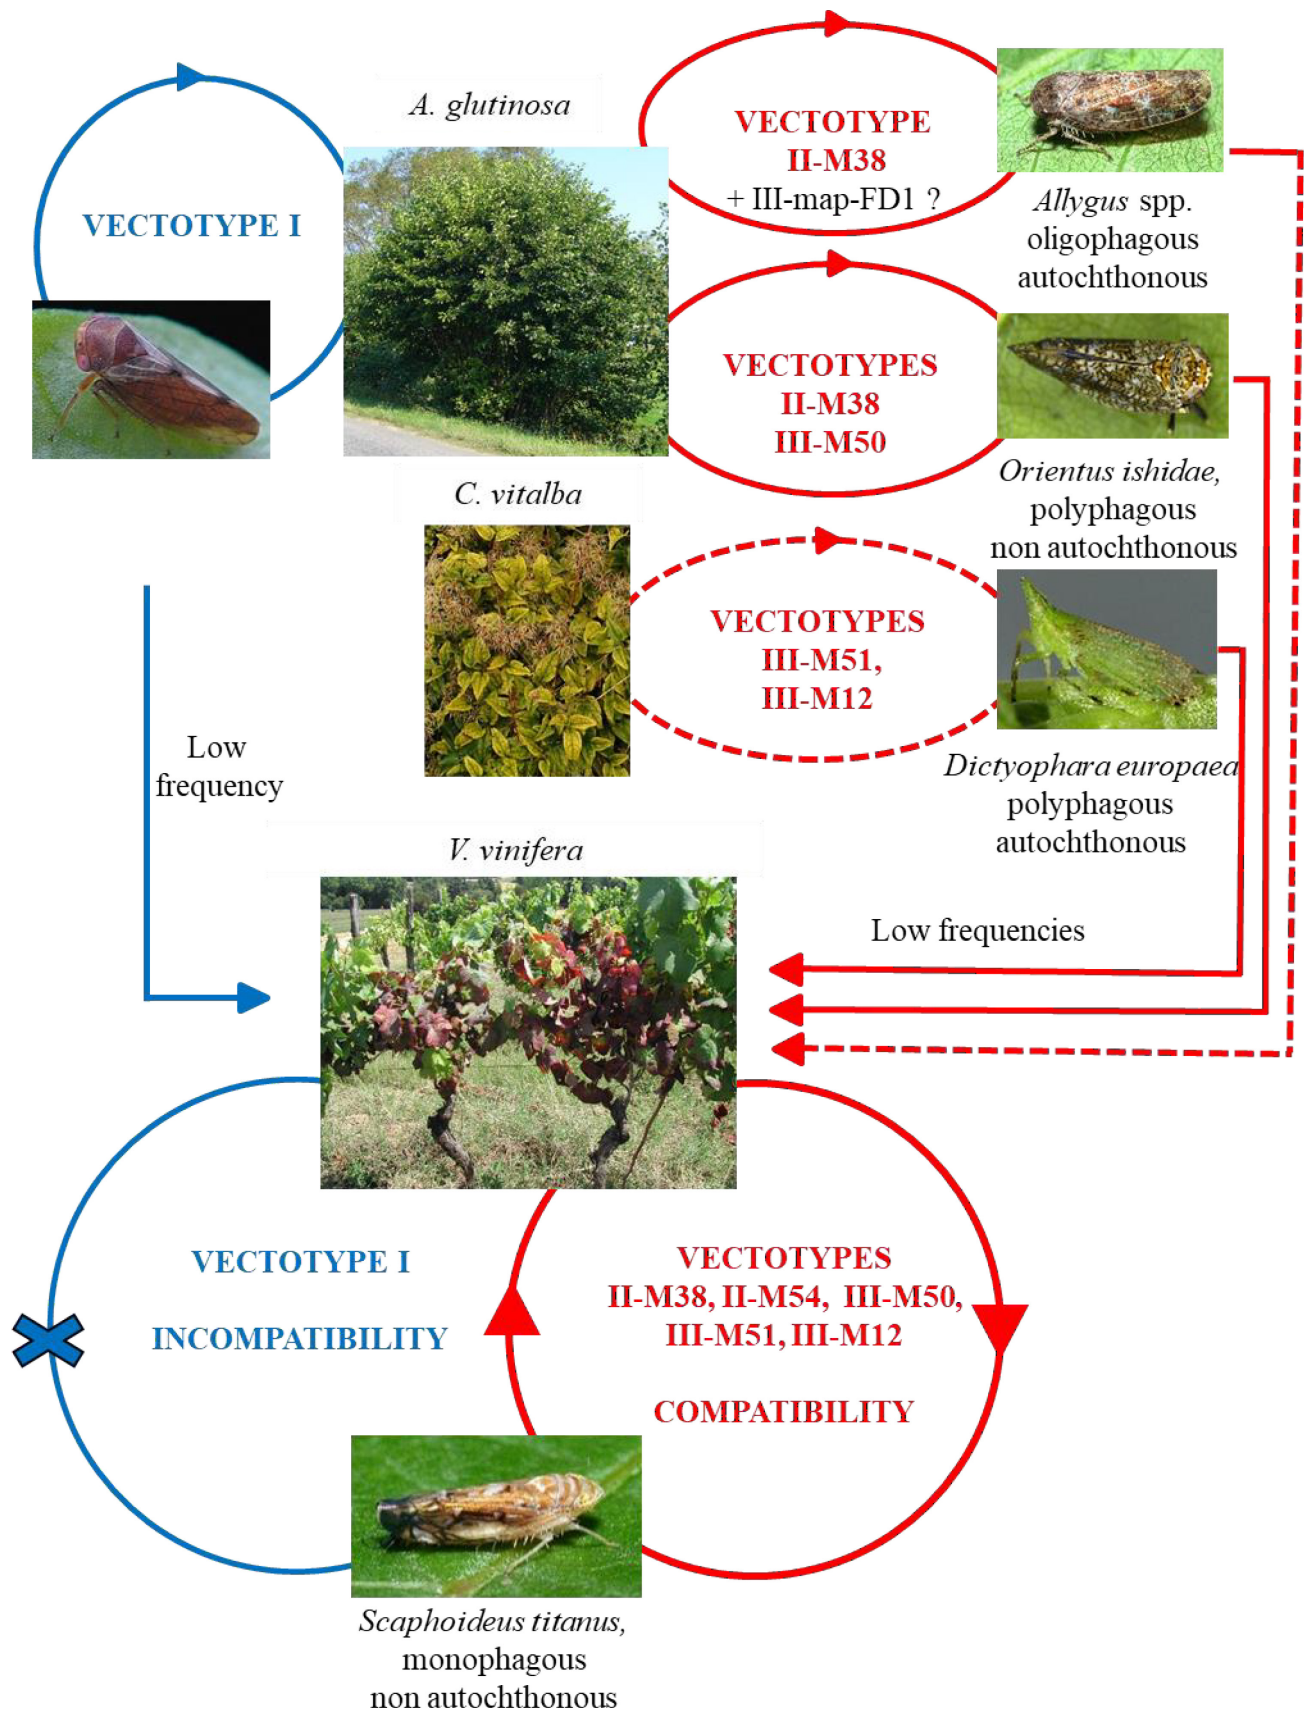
A. glutinosa

VECTOTYPE I

VECTOTYPE
II-M38
+ III-map-FD1 ?

Allygus spp.
oligophagous
autochthonous

VECTOTYPES
II-M38
III-M50

Orientus ishidae,
polyphagous
non autochthonous

C. vitalba

VECTOTYPES
III-M51,
III-M12

Dictyophara europaea
polyphagous
autochthonous

Low frequency

V. vinifera

Low frequencies

VECTOTYPE I

INCOMPATIBILITY

VECTOTYPES
II-M38, II-M54, III-M50,
III-M51, III-M12

COMPATIBILITY

Scaphoideus titanus,
monophagous
non autochthonous